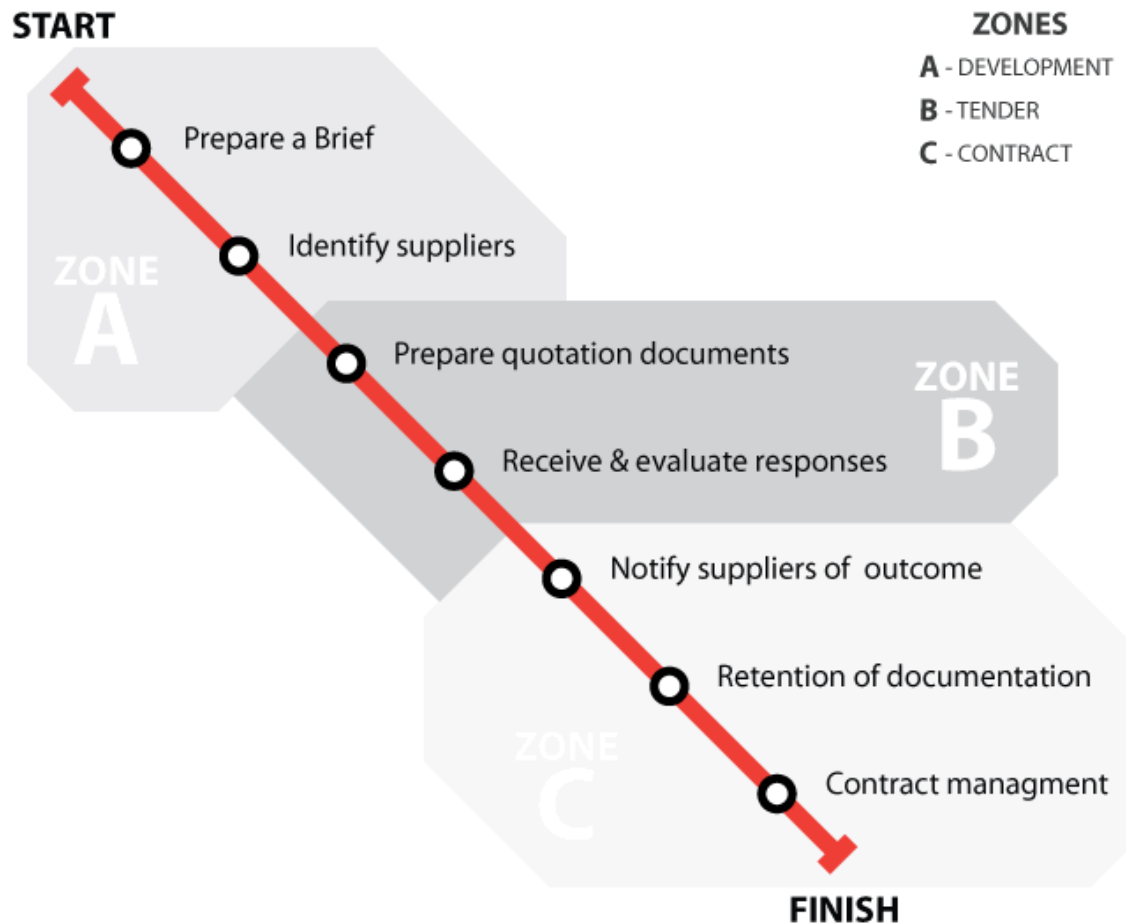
START

ZONES
A - DEVELOPMENT
B - TENDER
C - CONTRACT

ZONE A

Prepare a Brief

Identify suppliers

Prepare quotation documents

ZONE B

Receive & evaluate responses

Notify suppliers of outcome

Retention of documentation

ZONE C

Contract managment

FINISH